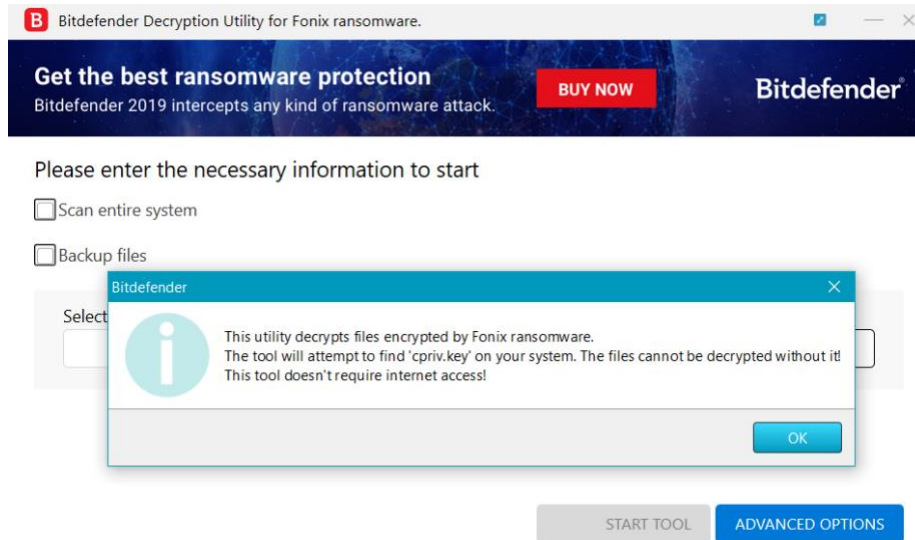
B Bitdefender Decryption Utility for Fonix ransomware.

Get the best ransomware protection
Bitdefender 2019 intercepts any kind of ransomware attack.

BUY NOW

Bitdefender

Please enter the necessary information to start

Scan entire system

Backup files

Select

Bitdefender

This utility decrypts files encrypted by Fonix ransomware.
The tool will attempt to find 'cpriv.key' on your system. The files cannot be decrypted without it!
This tool doesn't require internet access!

OK

START TOOL

ADVANCED OPTIONS